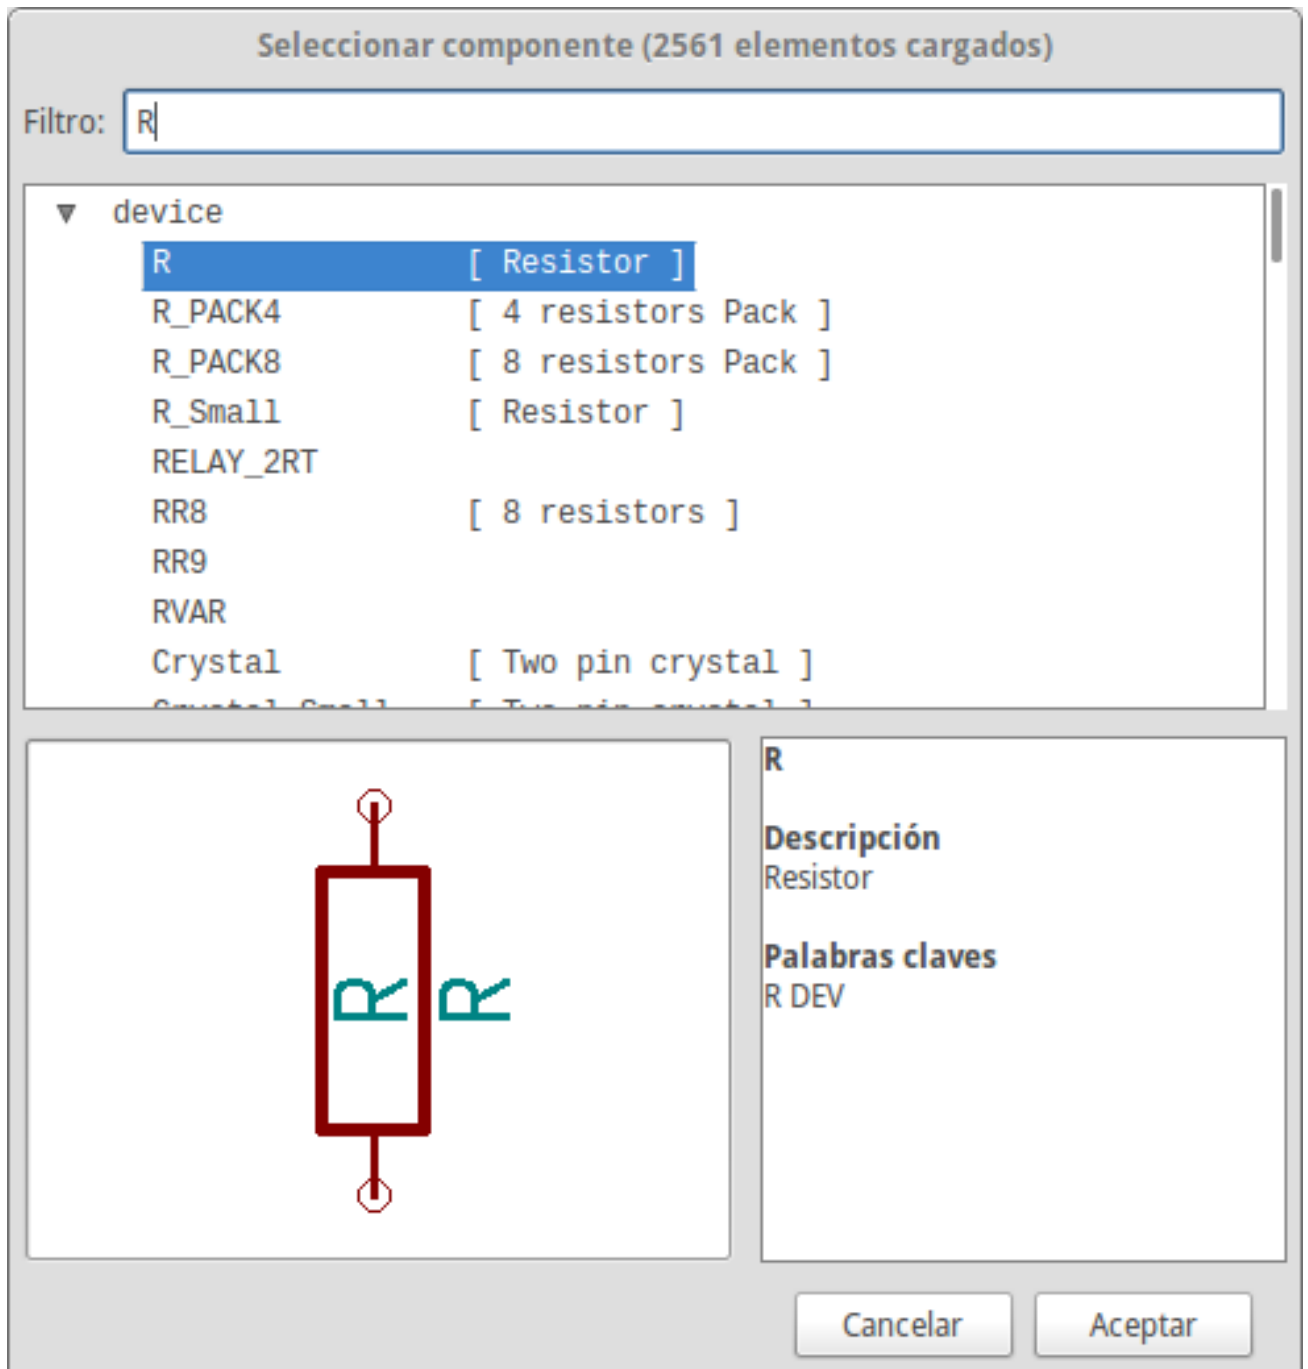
Seleccionar componente (2561 elementos cargados)

Filtro: R

▼ device

| | |
|---|---|
| R | [ Resistor ] |
| R_PACK4 | [ 4 resistors Pack ] |
| R_PACK8 | [ 8 resistors Pack ] |
| R_Small | [ Resistor ] |
| RELAY_2RT | |
| RR8 | [ 8 resistors ] |
| RR9 | |
| RVAR | |
| Crystal | [ Two pin crystal ] |
| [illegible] | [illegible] |

R R

R

Descripción
Resistor

Palabras claves
R DEV

Cancelar Aceptar